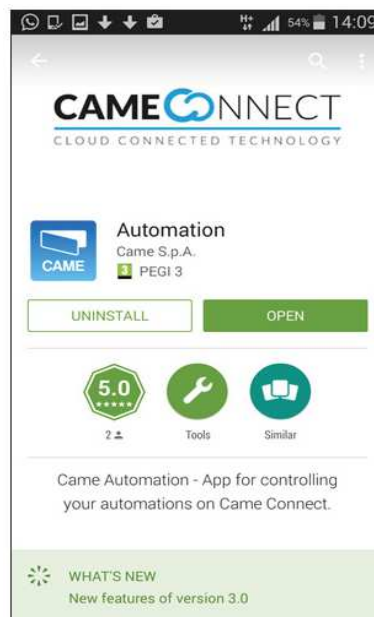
H+ 54% 14:09

CAMECONNECT
CLOUD CONNECTED TECHNOLOGY

CAME

Automation
Came S.p.A.
3 PEGI 3

UNINSTALL
OPEN

5.0
2
Tools
Similar

Came Automation - App for controlling your automations on Came Connect.

WHAT'S NEW
New features of version 3.0